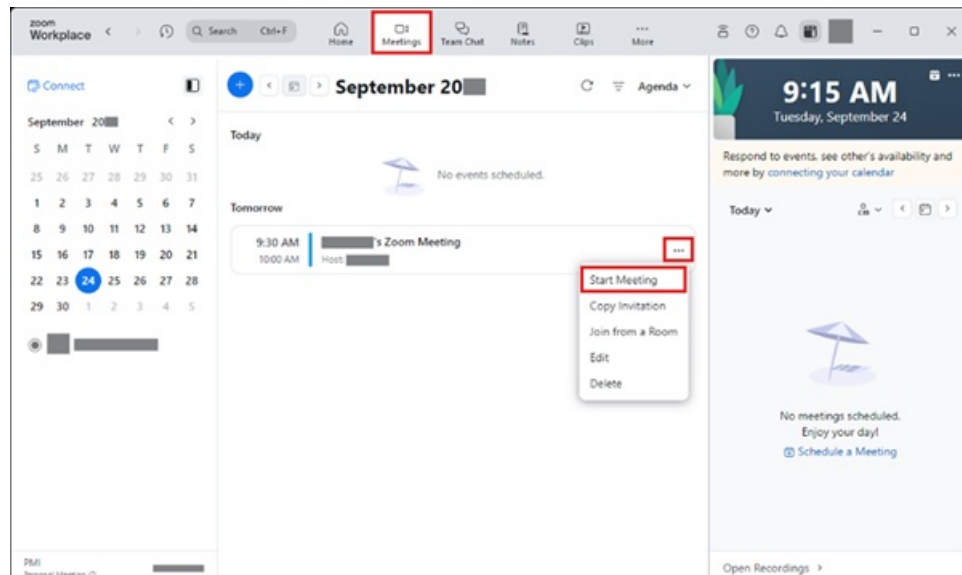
zoom Workplace

Search Ctrl+F

Home Meetings Team Chat Notes Clips More

Connect

September 20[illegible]

| S | M | T | W | T | F | S |
|---|---|---|---|---|---|---|
| 25 | 26 | 27 | 28 | 29 | 30 | 31 |
| 1 | 2 | 3 | 4 | 5 | 6 | 7 |
| 8 | 9 | 10 | 11 | 12 | 13 | 14 |
| 15 | 16 | 17 | 18 | 19 | 20 | 21 |
| 22 | 23 | 24 | 25 | 26 | 27 | 28 |
| 29 | 30 | 1 | 2 | 3 | 4 | 5 |

September 20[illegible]

Agenda

Today

No events scheduled.

Tomorrow

9:30 AM
10:00 AM

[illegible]'s Zoom Meeting
Host: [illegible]

Start Meeting
Copy Invitation
Join from a Room
Edit
Delete

9:15 AM
Tuesday, September 24

Respond to events, see other's availability and more by connecting your calendar

Today

No meetings scheduled.
Enjoy your day!
Schedule a Meeting

PMI
Personal Meeting ID

Open Recordings